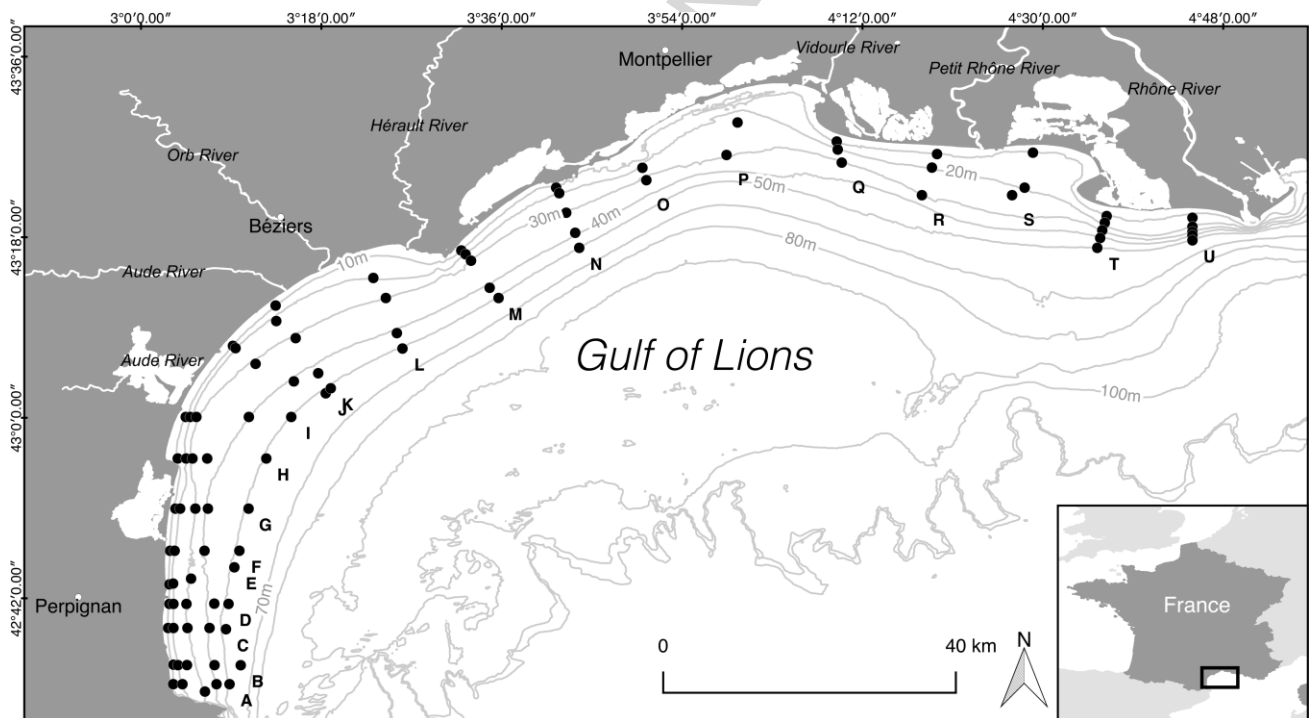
3°0′0.00″ 3°18′0.00″ 3°36′0.00″ 3°54′0.00″ 4°12′0.00″ 4°30′0.00″ 4°48′0.00″

43°36′0.00″
43°18′0.00″
43°0′0.00″
42°42′0.00″

Montpellier
Vidourle River
Petit Rhône River
Rhône River
Hérault River
Orb River
Béziers
Aude River
Aude River
Perpignan

10m
20m
30m
40m
50m
70m
80m
100m

A B C D E F G H I J K L M N O P Q R S T U

Gulf of Lions

0
40 km
N

France